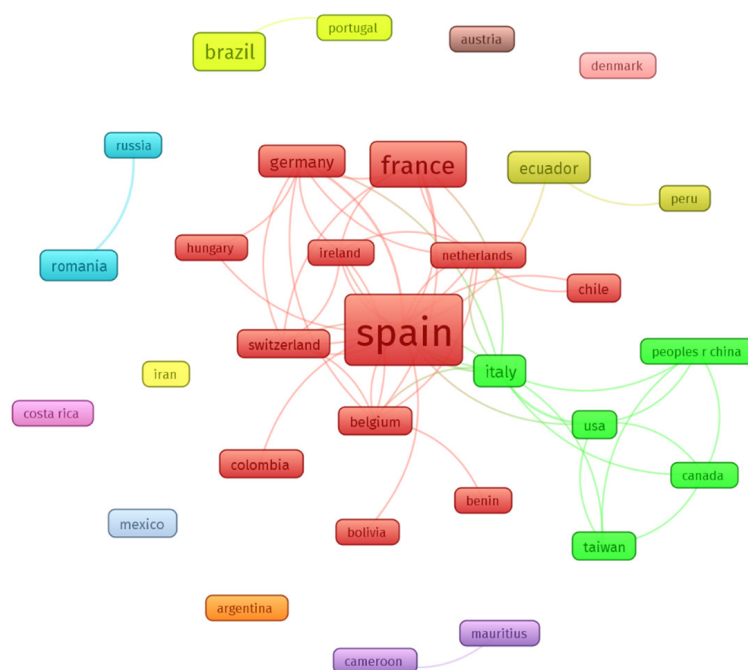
portugal
brazil
austria
denmark
russia
germany
france
ecuador
peru
hungary
ireland
netherlands
romania
chile
spain
switzerland
italy
peoples r china
iran
costa rica
usa
belgium
colombia
canada
benin
mexico
bolivia
taiwan
argentina
mauritius
cameroon